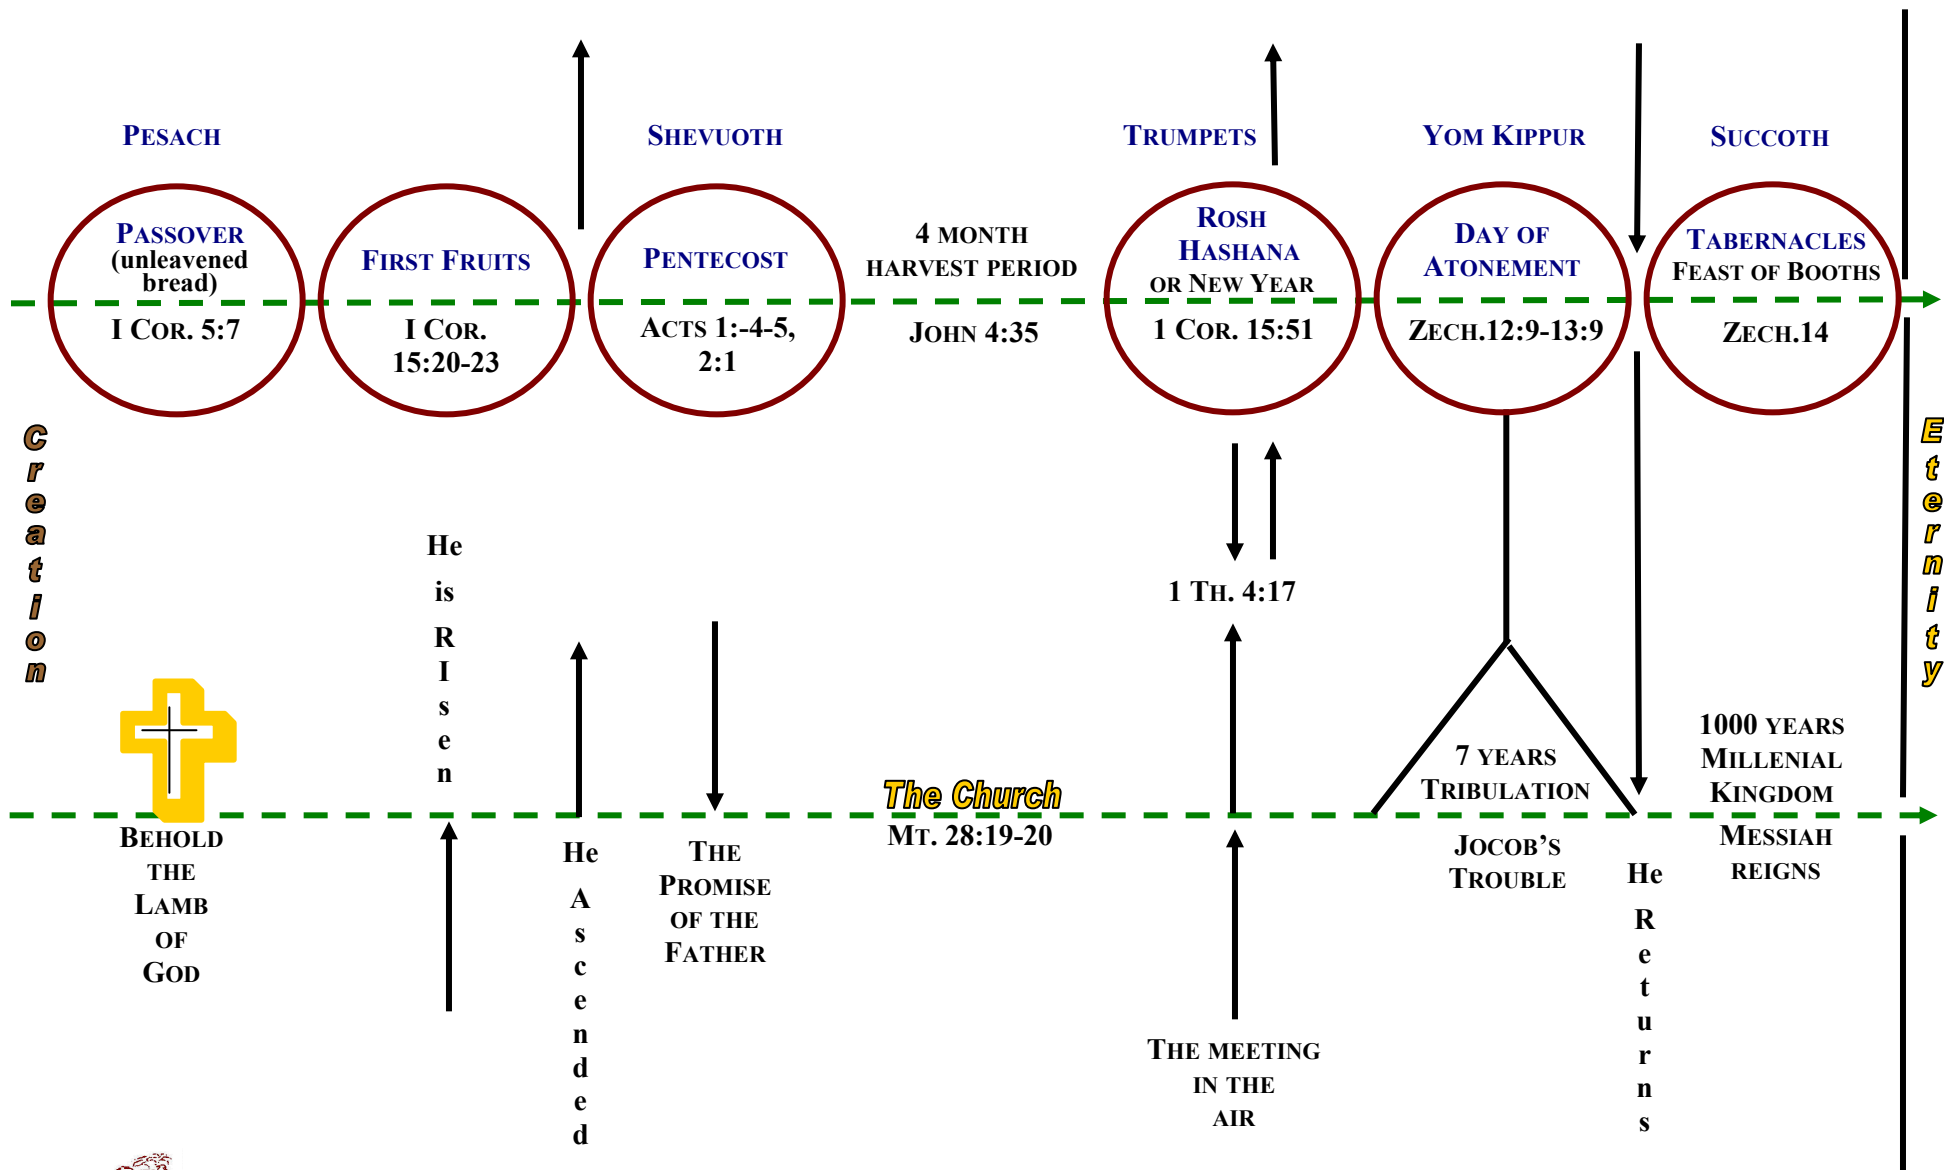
Pesach

Shevuoth

Trumpets

Yom Kippur

Succoth

Passover (unleavened bread)

I Cor. 5:7

First Fruits

I Cor. 15:20-23

Pentecost

Acts 1:-4-5, 2:1

4 month harvest period

John 4:35

Rosh Hashana or New Year

1 Cor. 15:51

Day of Atonement

Zech.12:9-13:9

Tabernacles Feast of Booths

Zech.14

Creation

Eternity

He is RIsen

1 Th. 4:17

7 years Tribulation

1000 years Millenial Kingdom

The Church

Mt. 28:19-20

Behold the Lamb of God

He Ascended

The Promise of the Father

Jocob's Trouble

He Returns

Messiah reigns

The meeting in the air